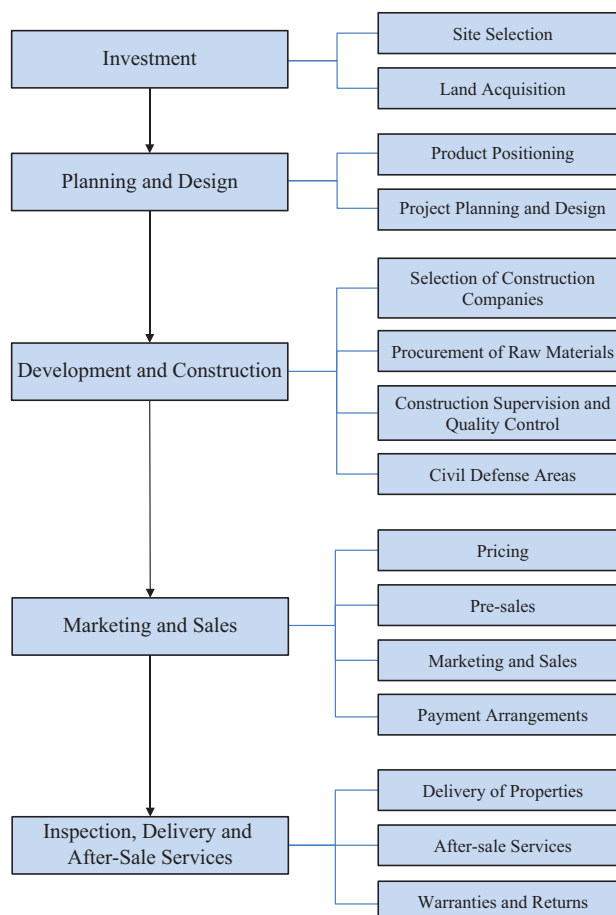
Investment

Site Selection

Land Acquisition

Planning and Design

Product Positioning

Project Planning and Design

Development and Construction

Selection of Construction Companies

Procurement of Raw Materials

Construction Supervision and Quality Control

Civil Defense Areas

Marketing and Sales

Pricing

Pre-sales

Marketing and Sales

Payment Arrangements

Inspection, Delivery and After-Sale Services

Delivery of Properties

After-sale Services

Warranties and Returns